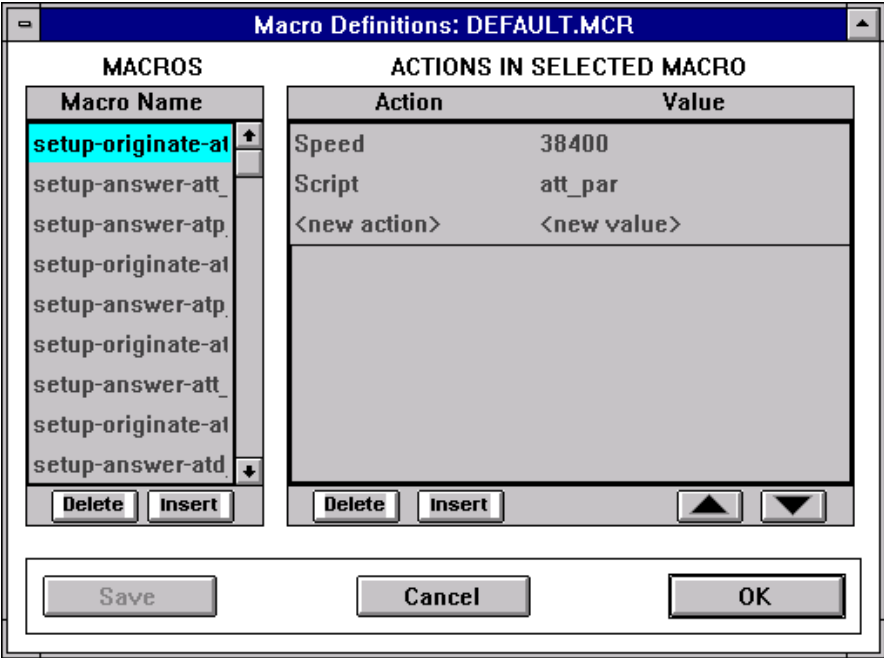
Macro Definitions: DEFAULT.MCR

MACROS

| Macro Name |
|---|
| setup-originate-at |
| setup-answer-att_ |
| setup-answer-atp_ |
| setup-originate-at |
| setup-answer-atp_ |
| setup-originate-at |
| setup-answer-att_ |
| setup-originate-at |
| setup-answer-atd_ |

Delete Insert

ACTIONS IN SELECTED MACRO

| Action | Value |
|---|---|
| Speed | 38400 |
| Script | att_par |
| <new action> | <new value> |

Delete Insert

Save Cancel OK